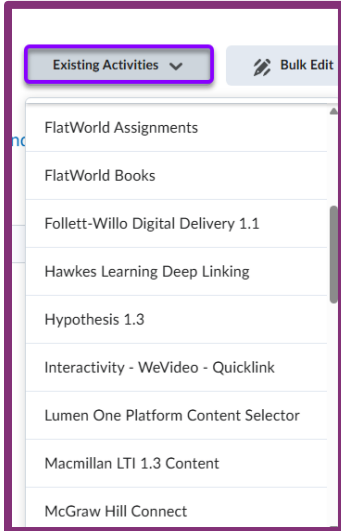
Existing Activities

Bulk Edit

FlatWorld Assignments

FlatWorld Books

Follett-Willo Digital Delivery 1.1

Hawkes Learning Deep Linking

Hypothesis 1.3

Interactivity - WeVideo - Quicklink

Lumen One Platform Content Selector

Macmillan LTI 1.3 Content

McGraw Hill Connect